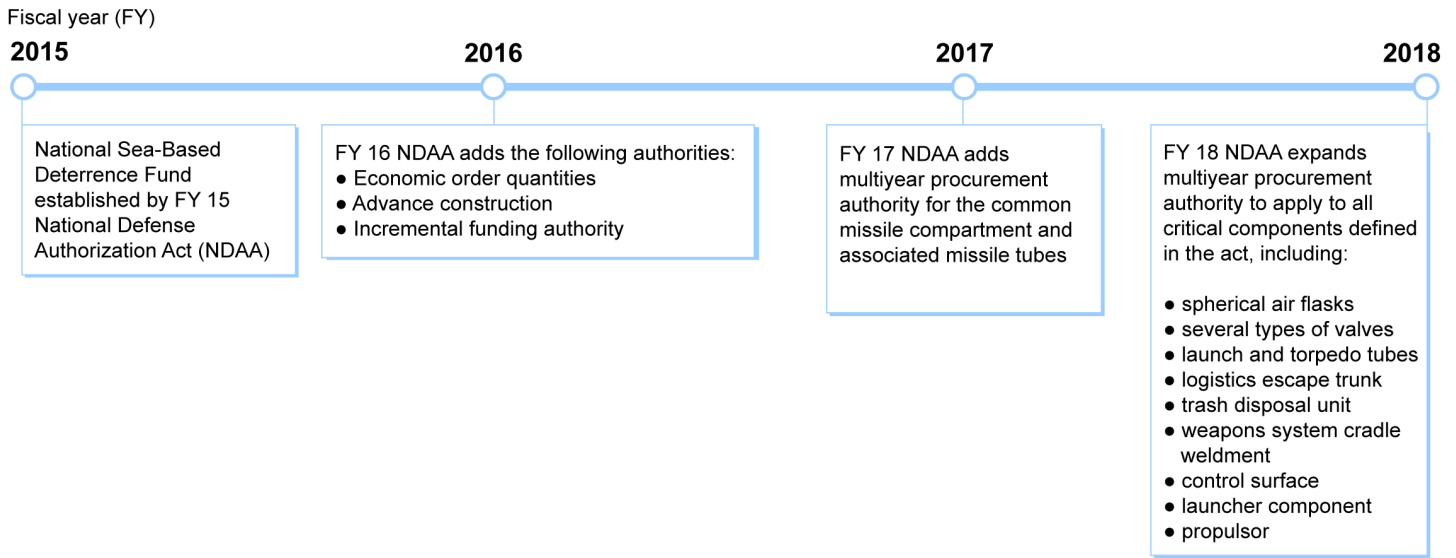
Fiscal year (FY)

2015

2016

2017

2018

National Sea-Based Deterrence Fund established by FY 15 National Defense Authorization Act (NDAA)

FY 16 NDAA adds the following authorities:
● Economic order quantities
● Advance construction
● Incremental funding authority

FY 17 NDAA adds multiyear procurement authority for the common missile compartment and associated missile tubes

FY 18 NDAA expands multiyear procurement authority to apply to all critical components defined in the act, including:

● spherical air flasks
● several types of valves
● launch and torpedo tubes
● logistics escape trunk
● trash disposal unit
● weapons system cradle weldment
● control surface
● launcher component
● propulsor